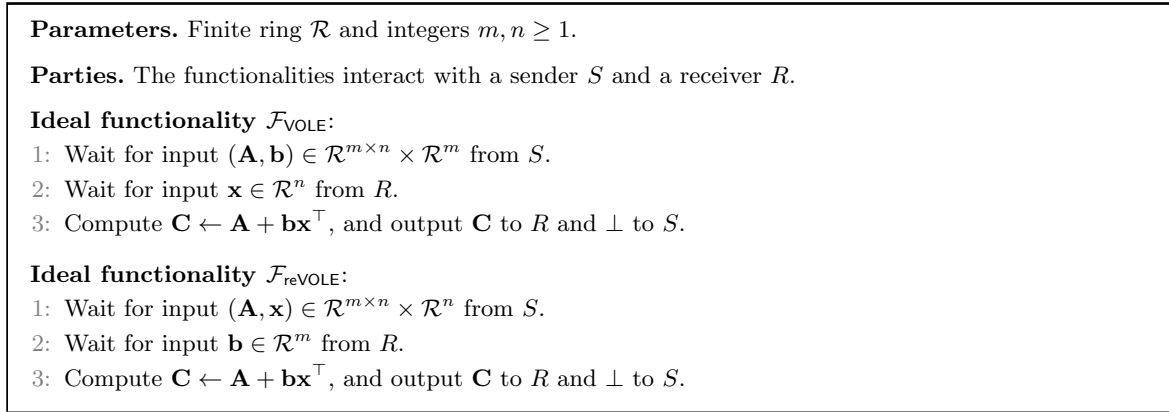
**Parameters.** Finite ring $\mathcal{R}$ and integers $m, n \geq 1$.

**Parties.** The functionalities interact with a sender $S$ and a receiver $R$.

**Ideal functionality** $\mathcal{F}_{\mathsf{VOLE}}$:
1: Wait for input $(\mathbf{A}, \mathbf{b}) \in \mathcal{R}^{m \times n} \times \mathcal{R}^m$ from $S$.
2: Wait for input $\mathbf{x} \in \mathcal{R}^n$ from $R$.
3: Compute $\mathbf{C} \leftarrow \mathbf{A} + \mathbf{b}\mathbf{x}^\top$, and output $\mathbf{C}$ to $R$ and $\perp$ to $S$.

**Ideal functionality** $\mathcal{F}_{\mathsf{reVOLE}}$:
1: Wait for input $(\mathbf{A}, \mathbf{x}) \in \mathcal{R}^{m \times n} \times \mathcal{R}^n$ from $S$.
2: Wait for input $\mathbf{b} \in \mathcal{R}^m$ from $R$.
3: Compute $\mathbf{C} \leftarrow \mathbf{A} + \mathbf{b}\mathbf{x}^\top$, and output $\mathbf{C}$ to $R$ and $\perp$ to $S$.